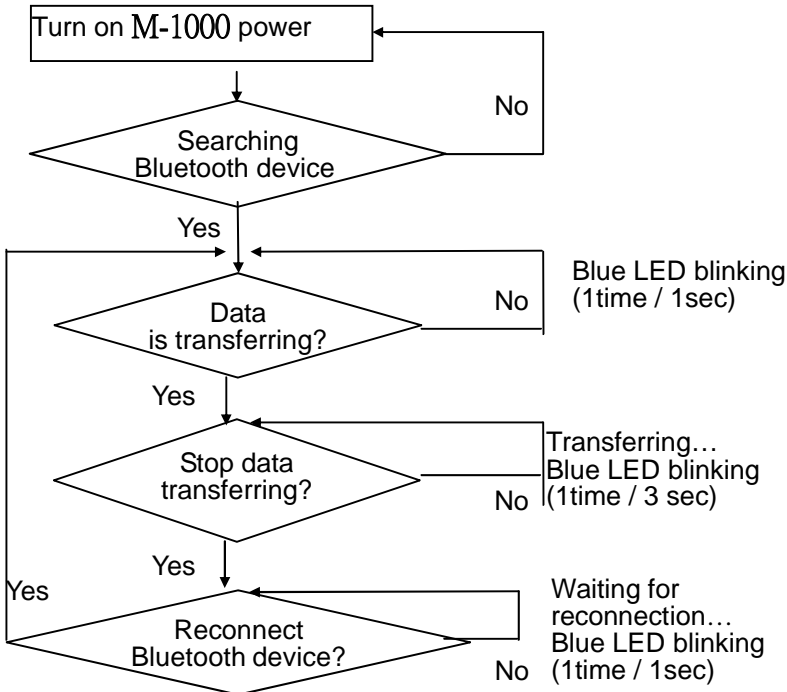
Turn on M-1000 power

No

Searching Bluetooth device

Yes

Blue LED blinking (1time / 1sec)

No

Data is transferring?

Yes

Transferring… Blue LED blinking (1time / 3 sec)

Stop data transferring?

No

Yes

Yes

Waiting for reconnection… Blue LED blinking (1time / 1sec)

Reconnect Bluetooth device?

No